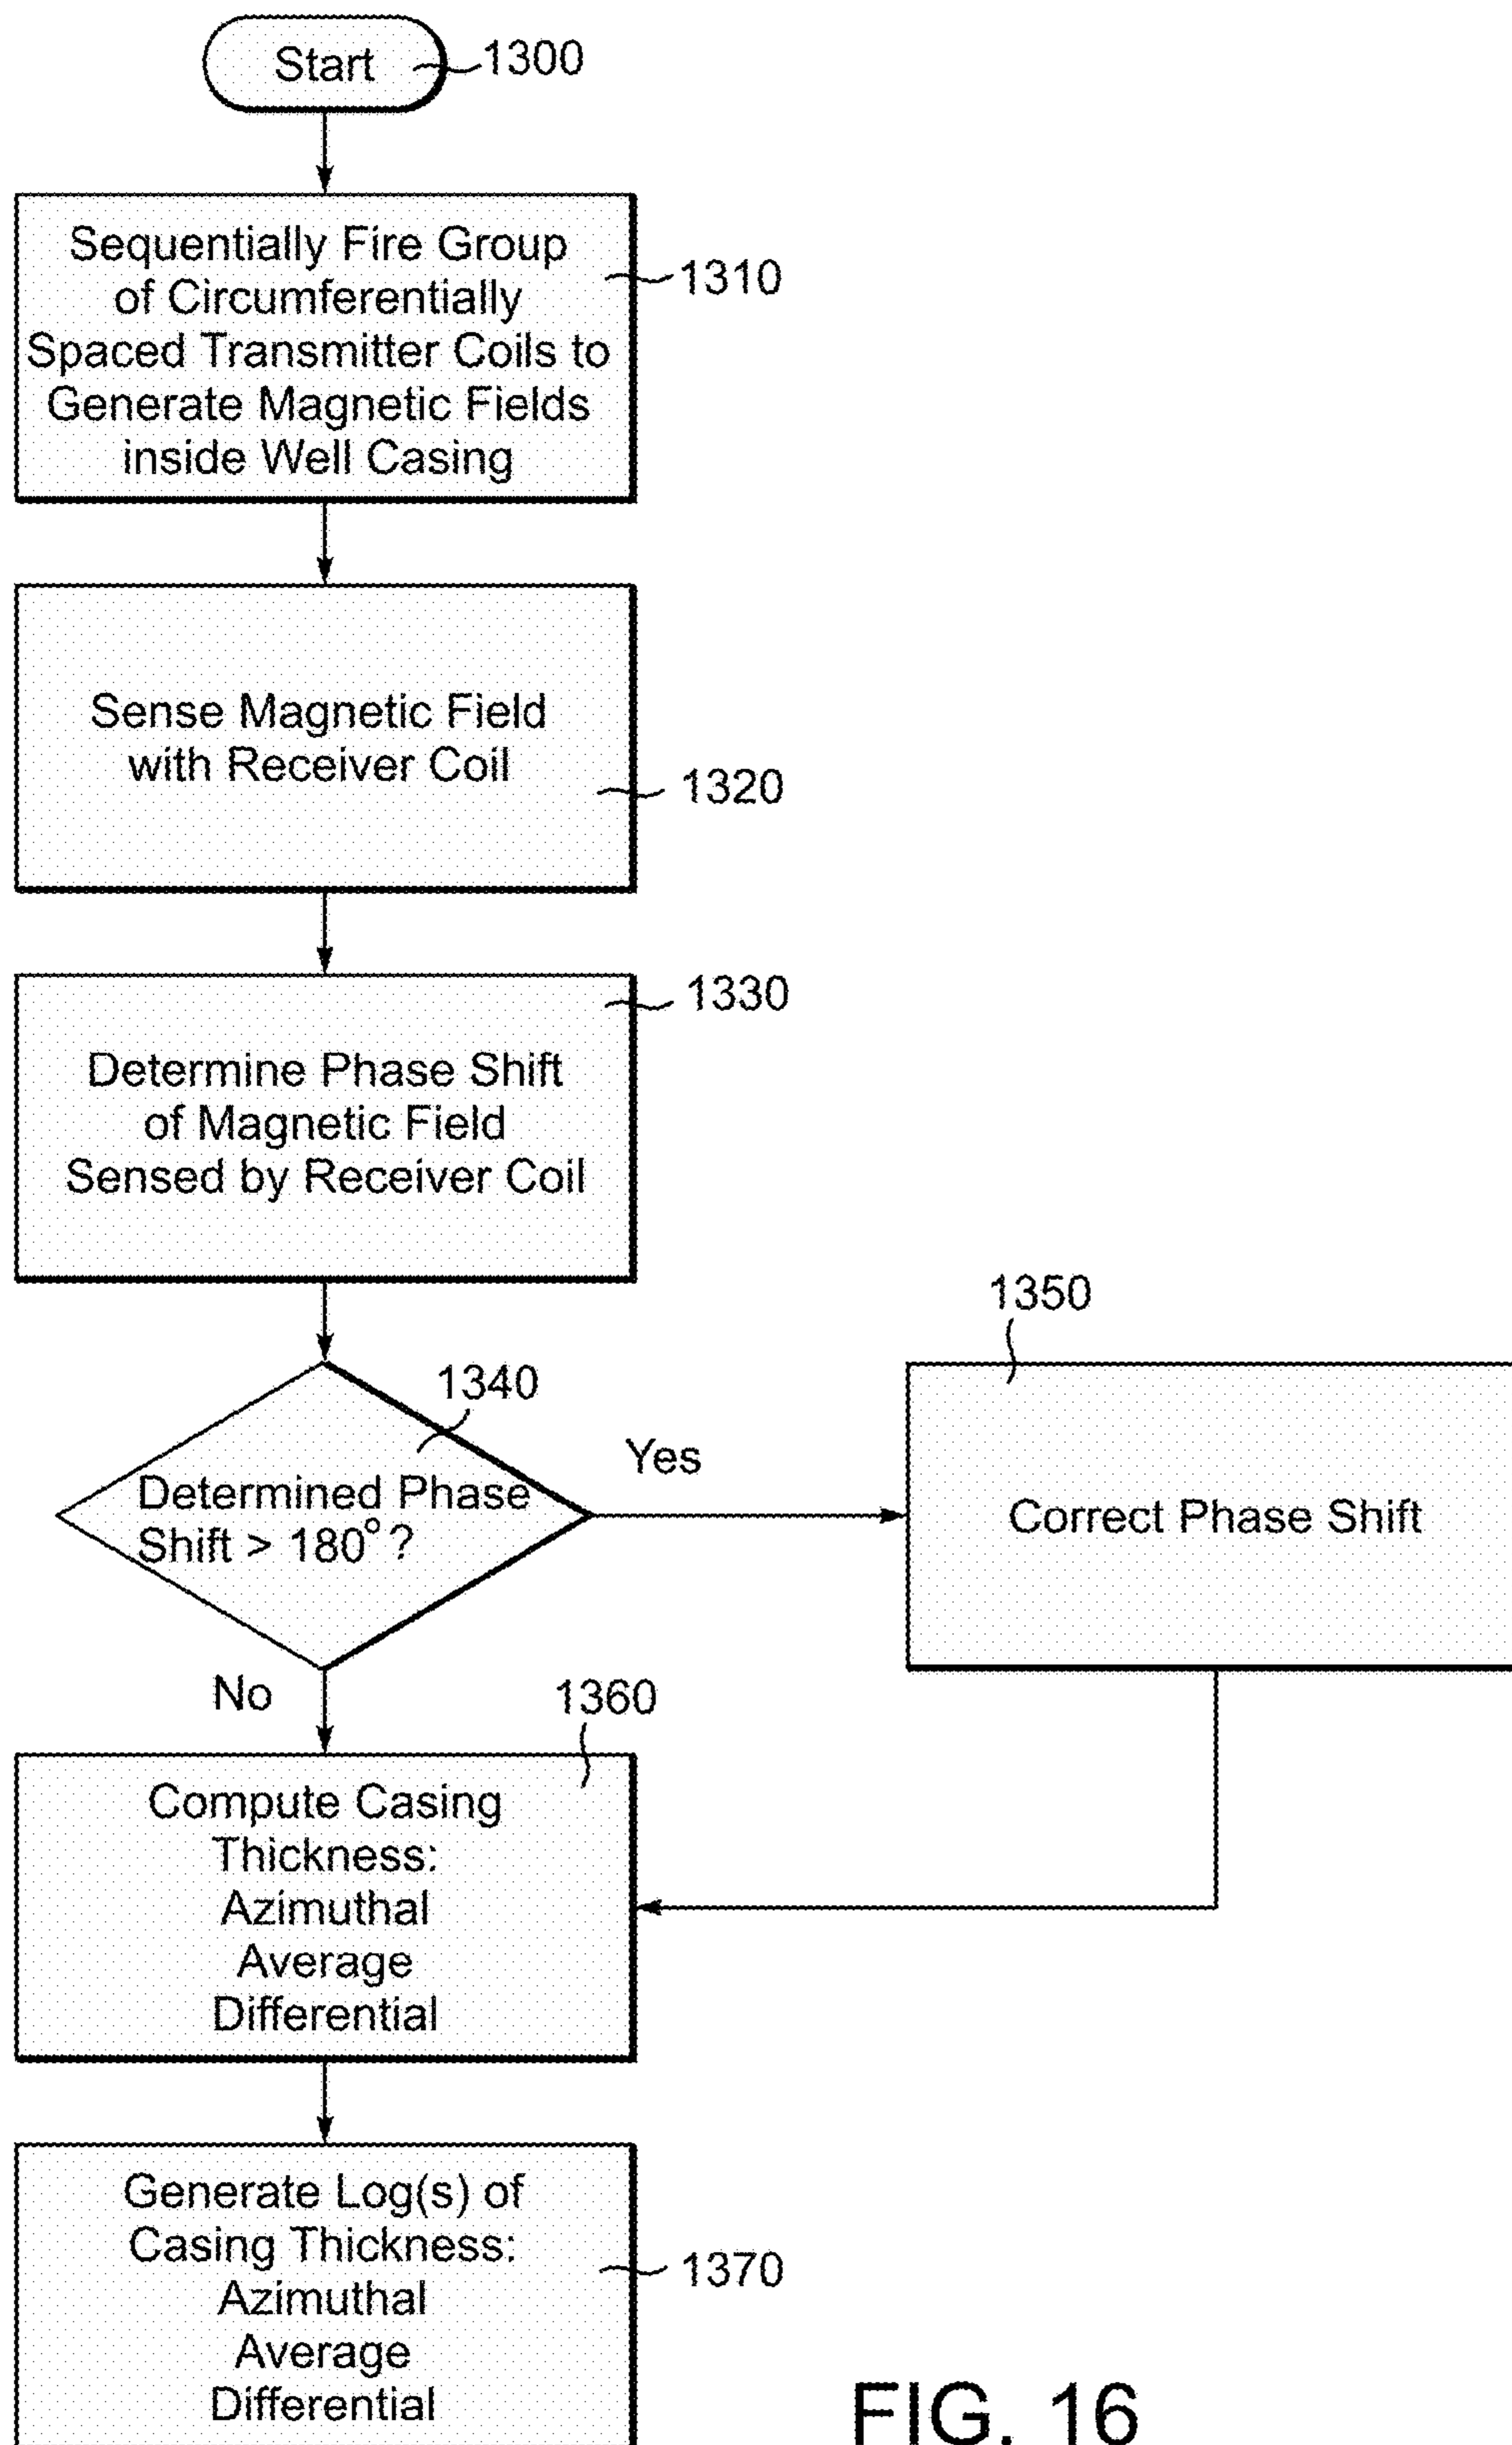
Start
1300

Sequentially Fire Group of Circumferentially Spaced Transmitter Coils to Generate Magnetic Fields inside Well Casing
1310

Sense Magnetic Field with Receiver Coil
1320

1330
Determine Phase Shift of Magnetic Field Sensed by Receiver Coil

1340
Determined Phase Shift > 180°?

Yes

1350
Correct Phase Shift

No

1360
Compute Casing Thickness:
Azimuthal
Average
Differential

Generate Log(s) of Casing Thickness:
Azimuthal
Average
Differential
1370

FIG. 16